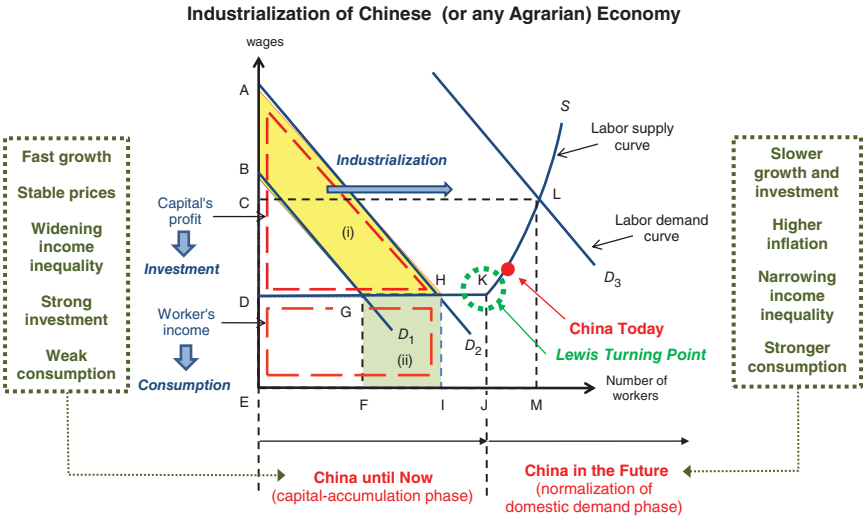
Industrialization of Chinese (or any Agrarian) Economy

Fast growth

Stable prices

Widening income inequality

Strong investment

Weak consumption

wages

A

B

C

D

E

Capital's profit

Investment

Worker's income

Consumption

Industrialization

(i)

(ii)

G

H

K

F

I

J

M

$D_1$

$D_2$

$D_3$

S

L

Labor supply curve

Labor demand curve

China Today

Lewis Turning Point

Number of workers

Slower growth and investment

Higher inflation

Narrowing income inequality

Stronger consumption

China until Now
(capital-accumulation phase)

China in the Future
(normalization of domestic demand phase)